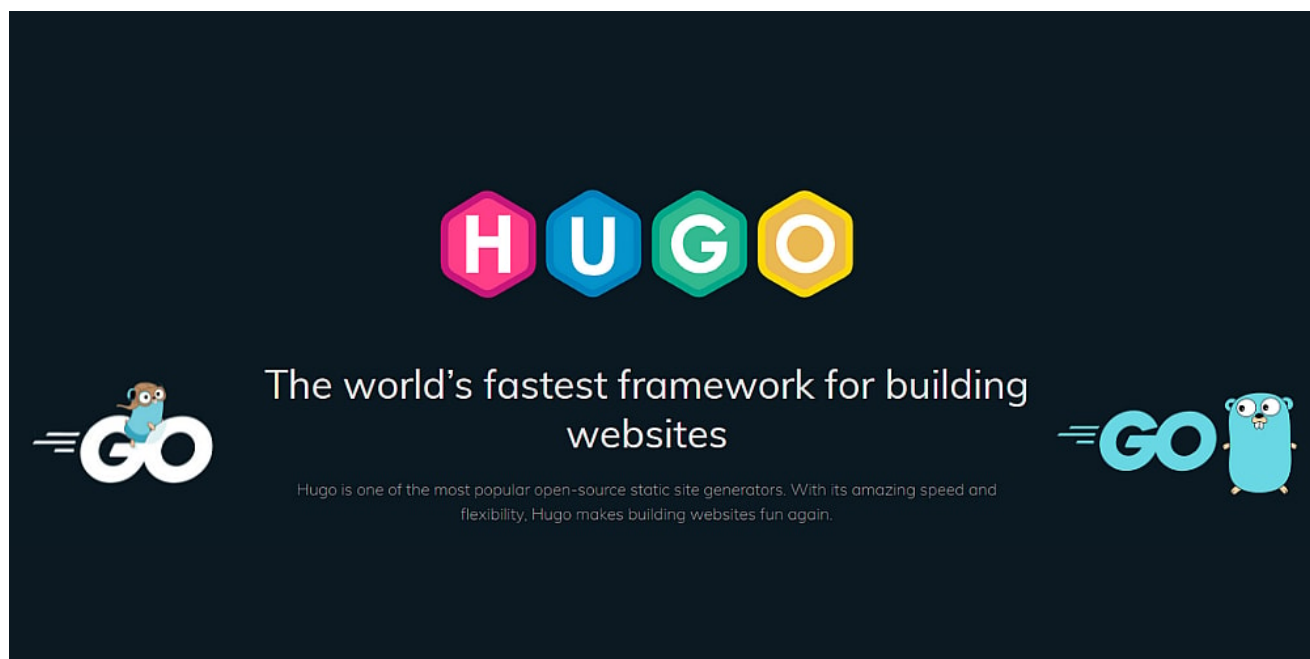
HUGO

GO

The world’s fastest framework for building websites

Hugo is one of the most popular open-source static site generators. With its amazing speed and flexibility, Hugo makes building websites fun again.

GO